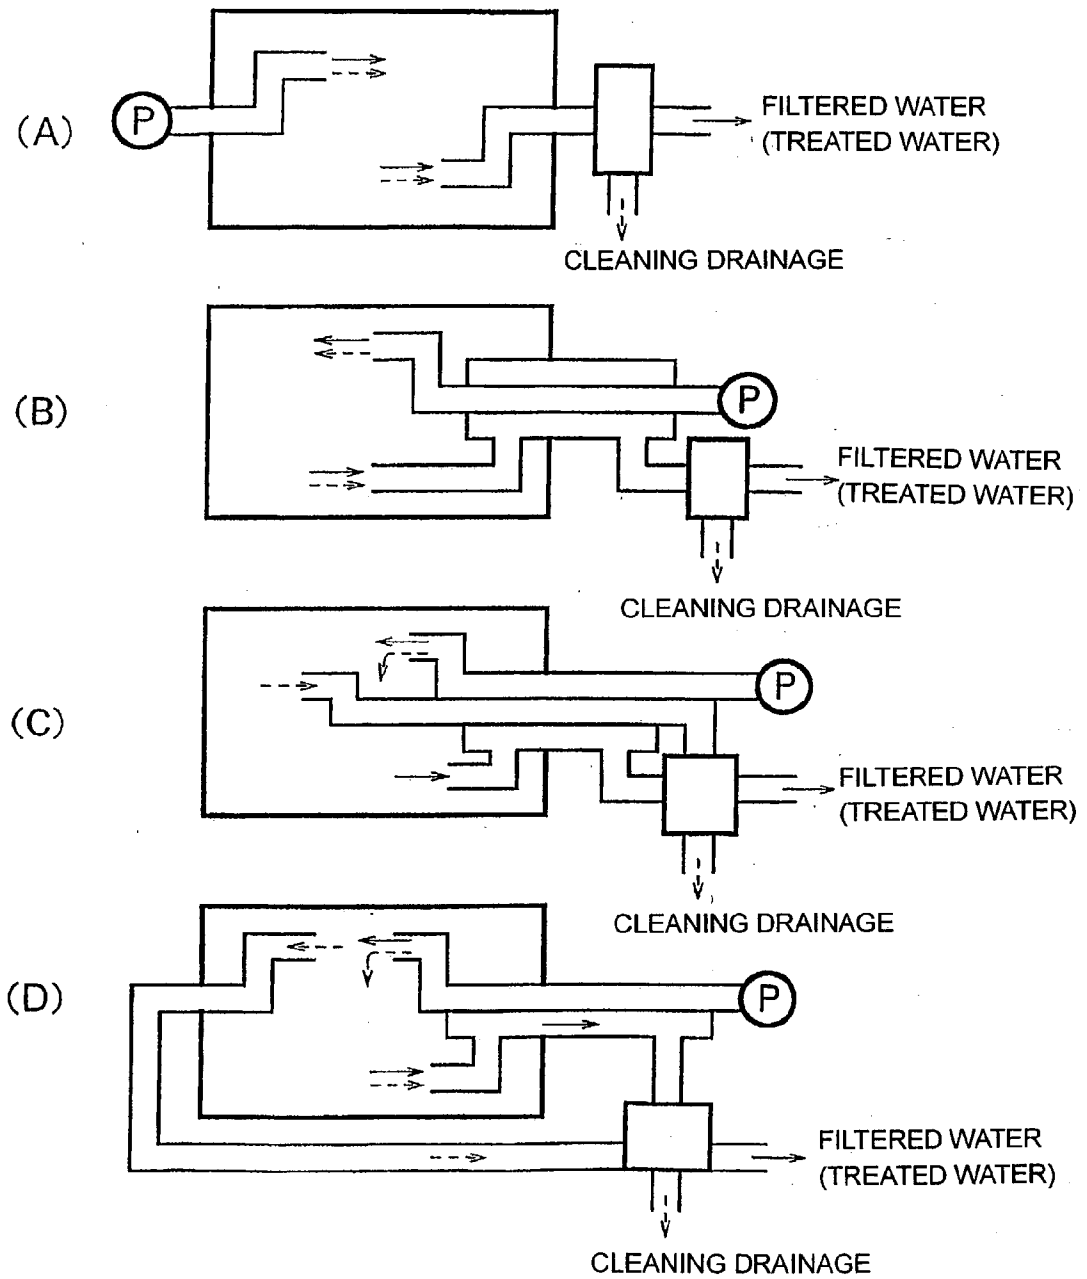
(A)

P

FILTERED WATER (TREATED WATER)

CLEANING DRAINAGE

(B)

P

FILTERED WATER (TREATED WATER)

CLEANING DRAINAGE

(C)

P

FILTERED WATER (TREATED WATER)

CLEANING DRAINAGE

(D)

P

FILTERED WATER (TREATED WATER)

CLEANING DRAINAGE